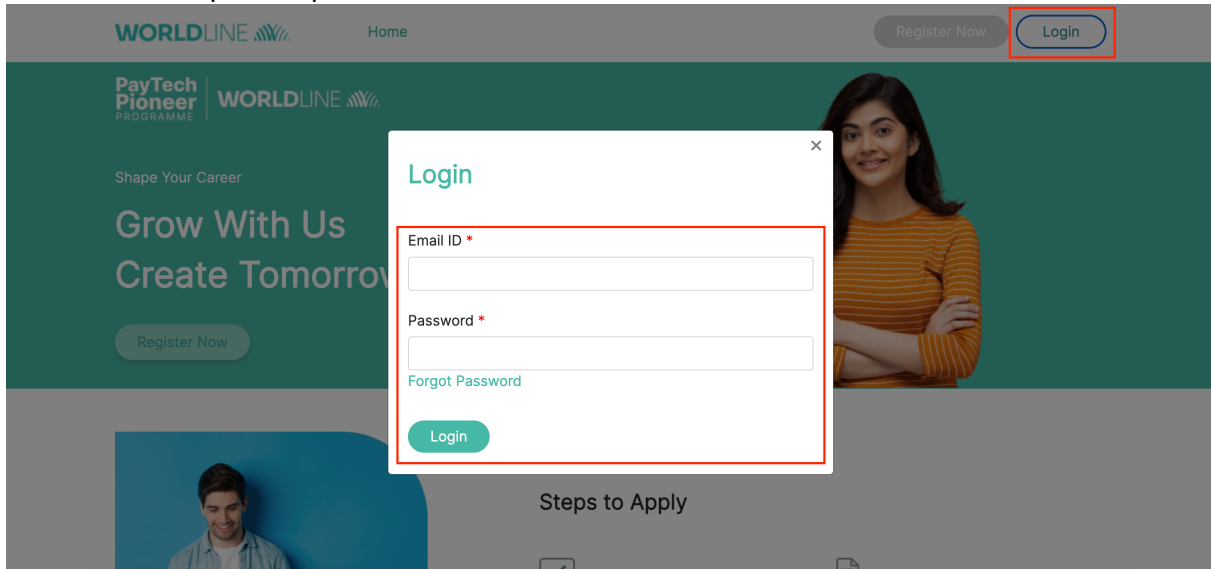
WORLDLINE
Home
Register Now
Login

PayTech Pioneer PROGRAMME
WORLDLINE

Shape Your Career
Grow With Us
Create Tomorrow

Register Now

×
Login
Email ID *
Password *
Forgot Password
Login

Steps to Apply